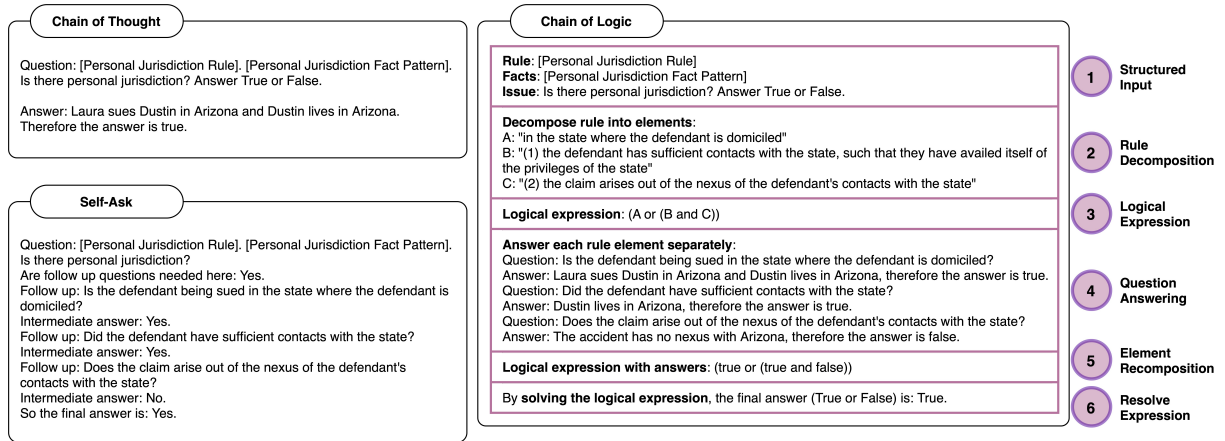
Chain of Thought

Question: [Personal Jurisdiction Rule]. [Personal Jurisdiction Fact Pattern]. Is there personal jurisdiction? Answer True or False.

Answer: Laura sues Dustin in Arizona and Dustin lives in Arizona. Therefore the answer is true.

Self-Ask

Question: [Personal Jurisdiction Rule]. [Personal Jurisdiction Fact Pattern]. Is there personal jurisdiction?
Are follow up questions needed here: Yes.
Follow up: Is the defendant being sued in the state where the defendant is domiciled?
Intermediate answer: Yes.
Follow up: Did the defendant have sufficient contacts with the state?
Intermediate answer: Yes.
Follow up: Does the claim arise out of the nexus of the defendant's contacts with the state?
Intermediate answer: No.
So the final answer is: Yes.

Chain of Logic

**Rule**: [Personal Jurisdiction Rule]
**Facts**: [Personal Jurisdiction Fact Pattern]
**Issue**: Is there personal jurisdiction? Answer True or False.

**Decompose rule into elements**:
A: "in the state where the defendant is domiciled"
B: "(1) the defendant has sufficient contacts with the state, such that they have availed itself of the privileges of the state"
C: "(2) the claim arises out of the nexus of the defendant's contacts with the state"

**Logical expression**: (A or (B and C))

**Answer each rule element separately**:
Question: Is the defendant being sued in the state where the defendant is domiciled?
Answer: Laura sues Dustin in Arizona and Dustin lives in Arizona, therefore the answer is true.
Question: Did the defendant have sufficient contacts with the state?
Answer: Dustin lives in Arizona, therefore the answer is true.
Question: Does the claim arise out of the nexus of the defendant's contacts with the state?
Answer: The accident has no nexus with Arizona, therefore the answer is false.

**Logical expression with answers**: (true or (true and false))

By **solving the logical expression**, the final answer (True or False) is: True.

1 Structured Input
2 Rule Decomposition
3 Logical Expression
4 Question Answering
5 Element Recomposition
6 Resolve Expression